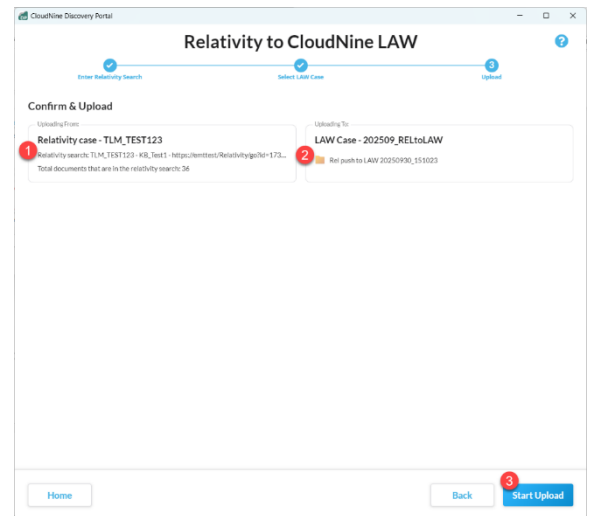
CloudNine Discovery Portal

Relativity to CloudNine LAW

Enter Relativity Search

Select LAW Case

3

Upload

Confirm & Upload

Uploading From

1

Relativity case - TLM_TEST123

Relativity search: TLM_TEST123 - KB_Test1 - https://emttest/Relativity/go?id=173...

Total documents that are in the relativity search: 36

Uploading To

LAW Case - 202509_RELtoLAW

2

Rel push to LAW 20250930_151023

Home

Back

3

Start Upload